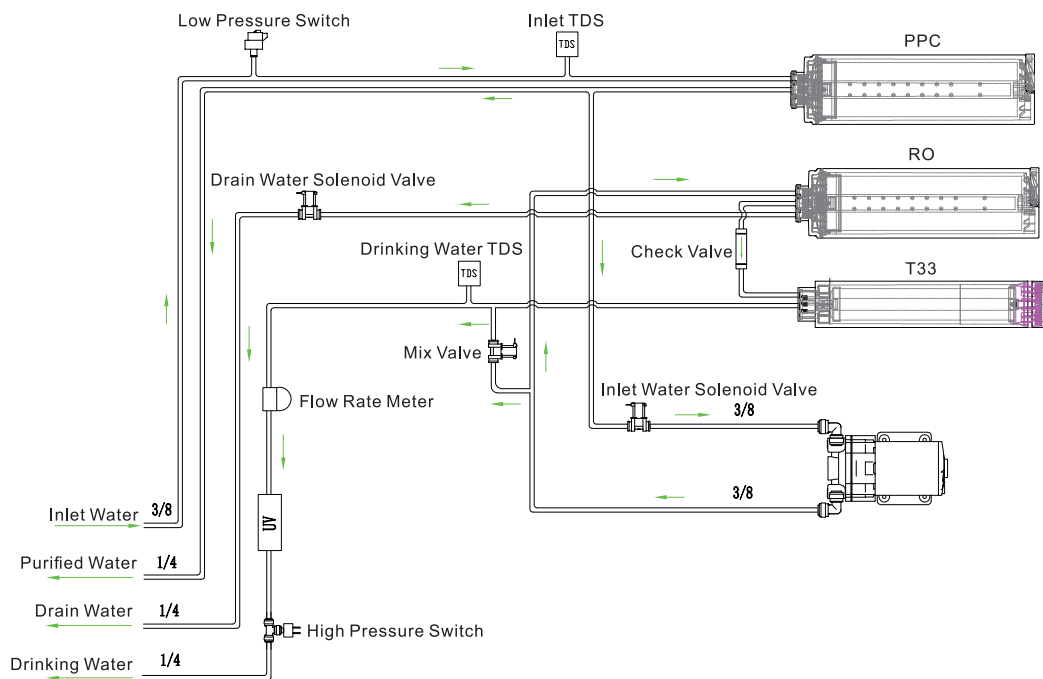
Low Pressure Switch

Inlet TDS

TDS

PPC

RO

Drain Water Solenoid Valve

Drinking Water TDS

TDS

Check Valve

T33

Mix Valve

Flow Rate Meter

Inlet Water Solenoid Valve

3/8

3/8

UV

Inlet Water 3/8

Purified Water 1/4

Drain Water 1/4

High Pressure Switch

Drinking Water 1/4